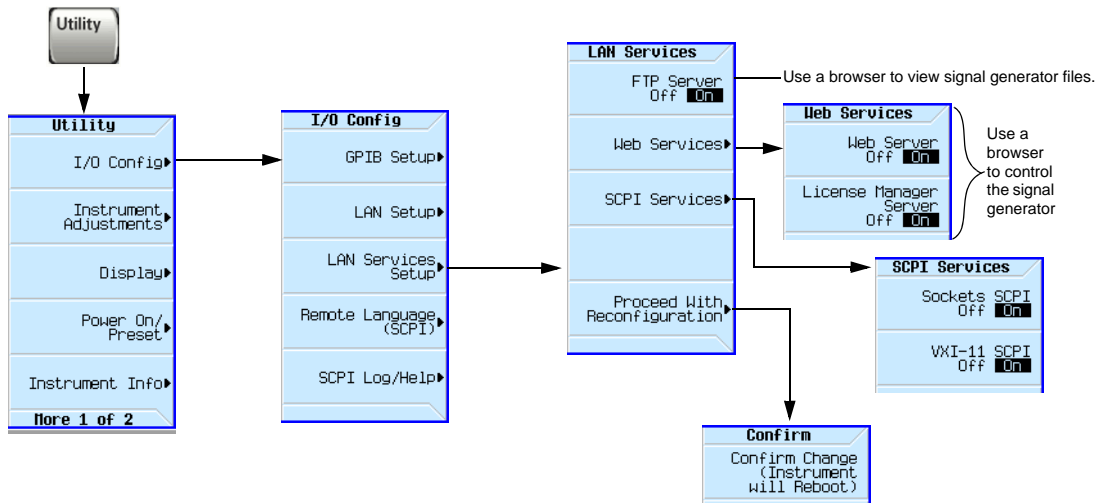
Utility

Utility
I/O Config
Instrument Adjustments
Display
Power On/ Preset
Instrument Info
More 1 of 2

I/O Config
GPIB Setup
LAN Setup
LAN Services Setup
Remote Language (SCPI)
SCPI Log/Help

LAN Services
FTP Server Off On
Web Services
SCPI Services
Proceed With Reconfiguration

Use a browser to view signal generator files.

Web Services
Web Server Off On
License Manager Server Off On

Use a browser to control the signal generator

SCPI Services
Sockets SCPI Off On
VXI-11 SCPI Off On

Confirm
Confirm Change (Instrument will Reboot)